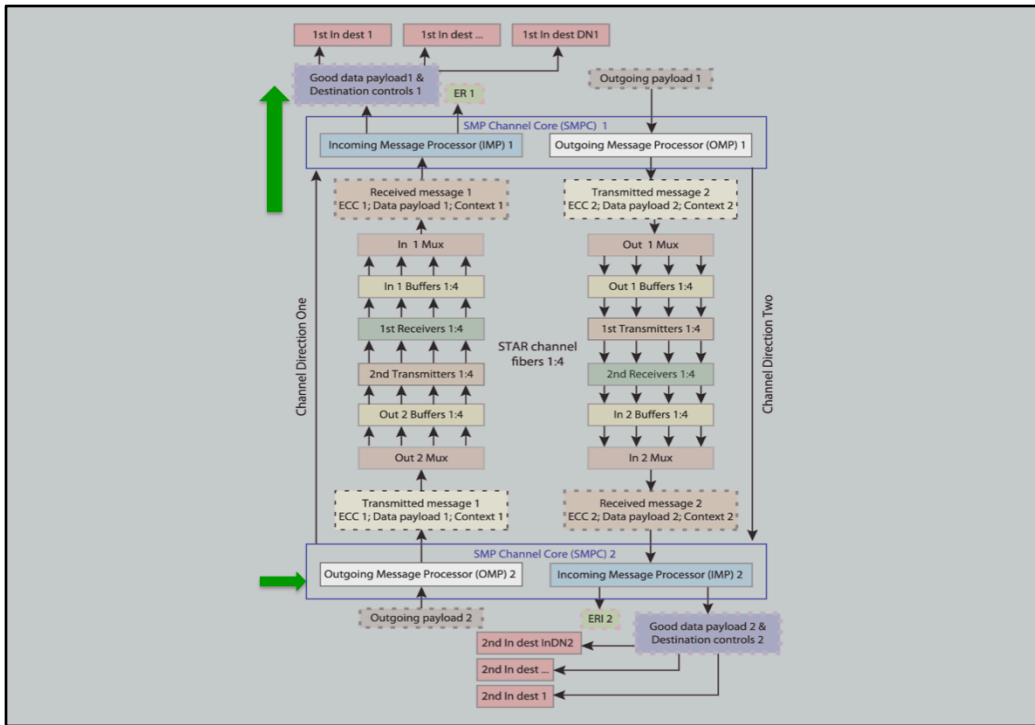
1st In dest 1

1st In dest ...

1st In dest DN1

Good data payload1 & Destination controls 1

ER 1

Outgoing payload 1

SMP Channel Core (SMPC) 1

Incoming Message Processor (IMP) 1

Outgoing Message Processor (OMP) 1

Received message 1
ECC 1; Data payload 1; Context 1

Transmitted message 2
ECC 2; Data payload 2; Context 2

In 1 Mux

Out 1 Mux

In 1 Buffers 1:4

Out 1 Buffers 1:4

1st Receivers 1:4

1st Transmitters 1:4

STAR channel fibers 1:4

2nd Transmitters 1:4

2nd Receivers 1:4

Out 2 Buffers 1:4

In 2 Buffers 1:4

Out 2 Mux

In 2 Mux

Channel Direction One

Channel Direction Two

Transmitted message 1
ECC 1; Data payload 1; Context 1

Received message 2
ECC 2; Data payload 2; Context 2

SMP Channel Core (SMPC) 2

Outgoing Message Processor (OMP) 2

Incoming Message Processor (IMP) 2

Outgoing payload 2

ERI 2

Good data payload 2 & Destination controls 2

2nd In dest InDN2

2nd In dest ...

2nd In dest 1